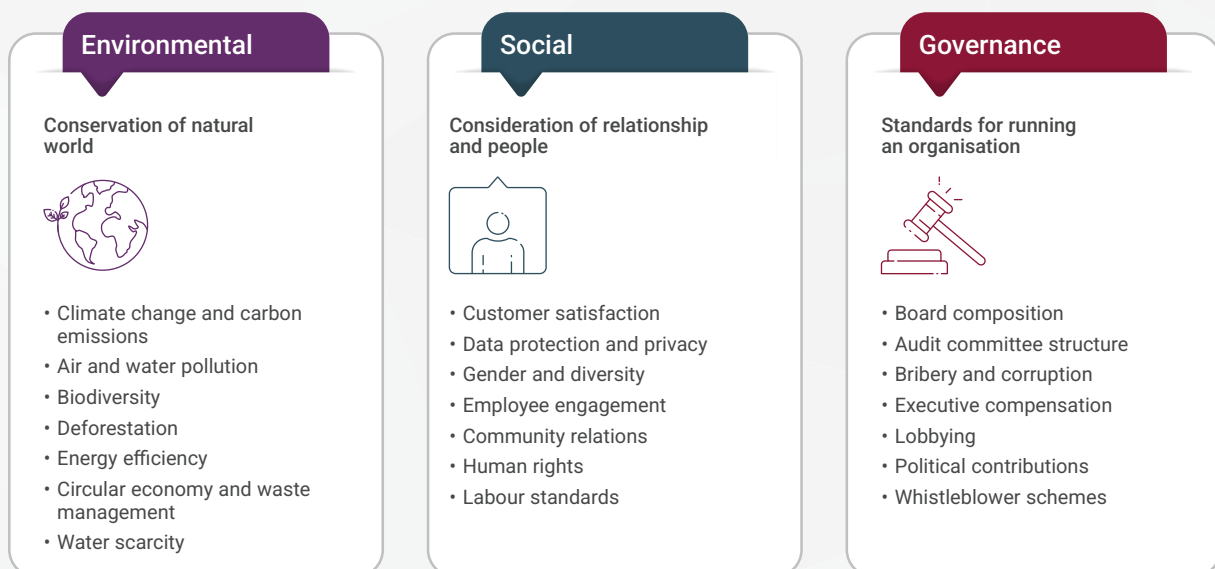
Environmental

Conservation of natural world

• Climate change and carbon emissions
• Air and water pollution
• Biodiversity
• Deforestation
• Energy efficiency
• Circular economy and waste management
• Water scarcity

Social

Consideration of relationship and people

• Customer satisfaction
• Data protection and privacy
• Gender and diversity
• Employee engagement
• Community relations
• Human rights
• Labour standards

Governance

Standards for running an organisation

• Board composition
• Audit committee structure
• Bribery and corruption
• Executive compensation
• Lobbying
• Political contributions
• Whistleblower schemes